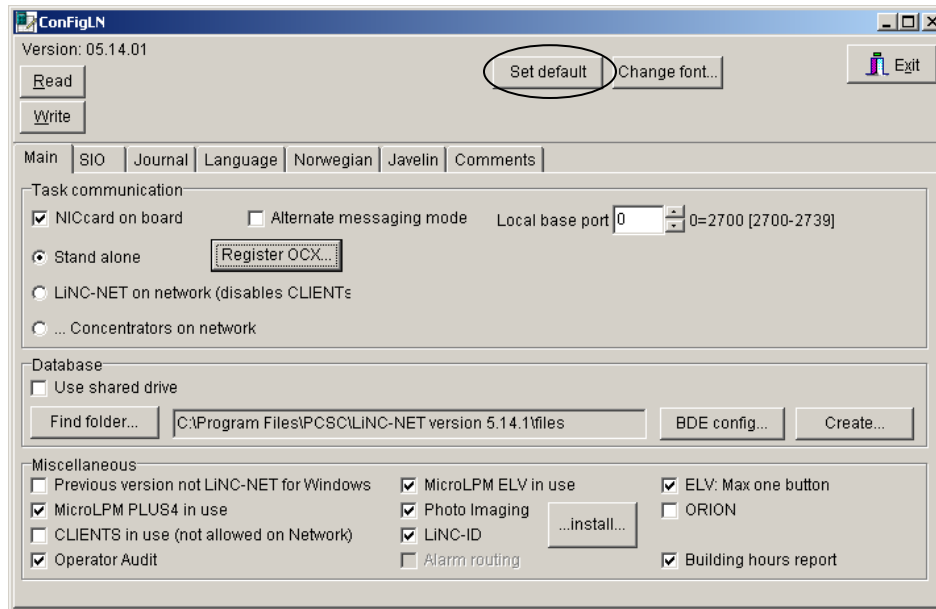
ConFigLN

Version: 05.14.01

Read

Write

Set default

Change font...

Exit

Main | SIO | Journal | Language | Norwegian | Javelin | Comments

Task communication

☑ NICcard on board

☐ Alternate messaging mode

Local base port 0 0=2700 [2700-2739]

◉ Stand alone

Register OCX...

○ LiNC-NET on network (disables CLIENTs

○ ... Concentrators on network

Database

☐ Use shared drive

Find folder...

C:\Program Files\PCSC\LiNC-NET version 5.14.1\files

BDE config...

Create...

Miscellaneous

☐ Previous version not LiNC-NET for Windows

☑ MicroLPM PLUS4 in use

☐ CLIENTS in use (not allowed on Network)

☑ Operator Audit

☑ MicroLPM ELV in use

☑ Photo Imaging

☑ LiNC-ID

☐ Alarm routing

...install...

☑ ELV: Max one button

☐ ORION

☑ Building hours report